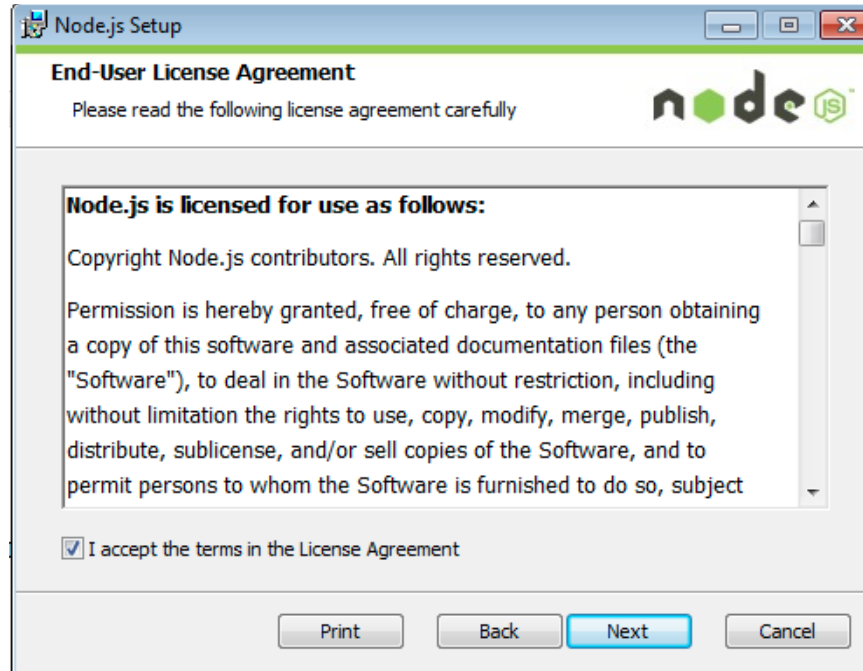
Node.js Setup

End-User License Agreement

Please read the following license agreement carefully

node JS

Node.js is licensed for use as follows:

Copyright Node.js contributors. All rights reserved.

Permission is hereby granted, free of charge, to any person obtaining a copy of this software and associated documentation files (the "Software"), to deal in the Software without restriction, including without limitation the rights to use, copy, modify, merge, publish, distribute, sublicense, and/or sell copies of the Software, and to permit persons to whom the Software is furnished to do so, subject

I accept the terms in the License Agreement

Print Back Next Cancel